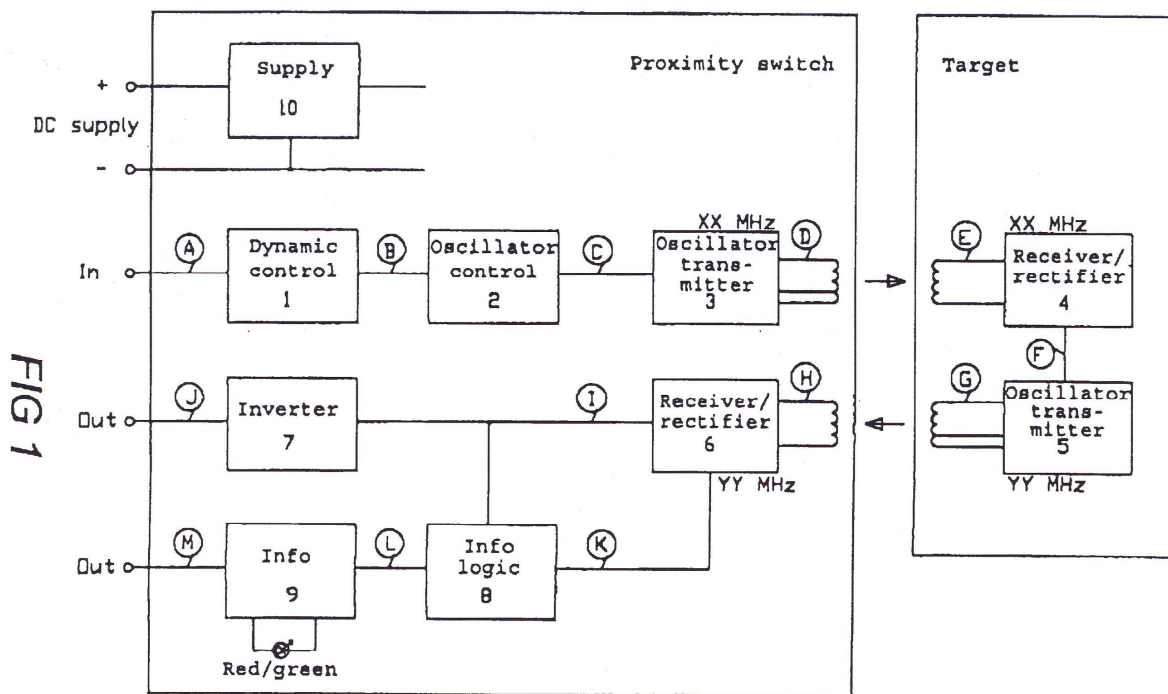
FIG 1

Proximity switch

Target

+

DC supply

-

Supply
10

In

A

Dynamic control
1

B

Oscillator control
2

C

XX MHz

Oscillator transmitter
3

D

E

XX MHz

Receiver/rectifier
4

F

G

Oscillator transmitter
5

YY MHz

Out

J

Inverter
7

I

Receiver/rectifier
6

H

YY MHz

Out

M

Info
9

L

Info logic
8

K

Red/green